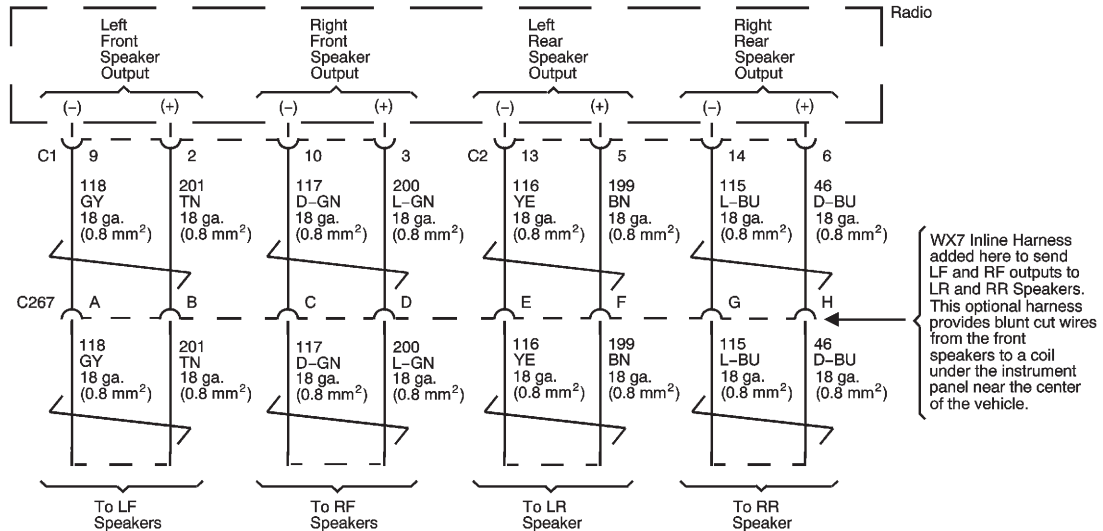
Radio

Left Front Speaker Output

Right Front Speaker Output

Left Rear Speaker Output

Right Rear Speaker Output

(–) (+) (–) (+) (–) (+) (–) (+)

C1 9 2 10 3 C2 13 5 14 6

118 GY 18 ga. ($0.8 \text{ mm}^2$)

201 TN 18 ga. ($0.8 \text{ mm}^2$)

117 D–GN 18 ga. ($0.8 \text{ mm}^2$)

200 L–GN 18 ga. ($0.8 \text{ mm}^2$)

116 YE 18 ga. ($0.8 \text{ mm}^2$)

199 BN 18 ga. ($0.8 \text{ mm}^2$)

115 L–BU 18 ga. ($0.8 \text{ mm}^2$)

46 D–BU 18 ga. ($0.8 \text{ mm}^2$)

WX7 Inline Harness added here to send LF and RF outputs to LR and RR Speakers. This optional harness provides blunt cut wires from the front speakers to a coil under the instrument panel near the center of the vehicle.

C267 A B C D E F G H

118 GY 18 ga. ($0.8 \text{ mm}^2$)

201 TN 18 ga. ($0.8 \text{ mm}^2$)

117 D–GN 18 ga. ($0.8 \text{ mm}^2$)

200 L–GN 18 ga. ($0.8 \text{ mm}^2$)

116 YE 18 ga. ($0.8 \text{ mm}^2$)

199 BN 18 ga. ($0.8 \text{ mm}^2$)

115 L–BU 18 ga. ($0.8 \text{ mm}^2$)

46 D–BU 18 ga. ($0.8 \text{ mm}^2$)

To LF Speakers

To RF Speakers

To LR Speaker

To RR Speaker